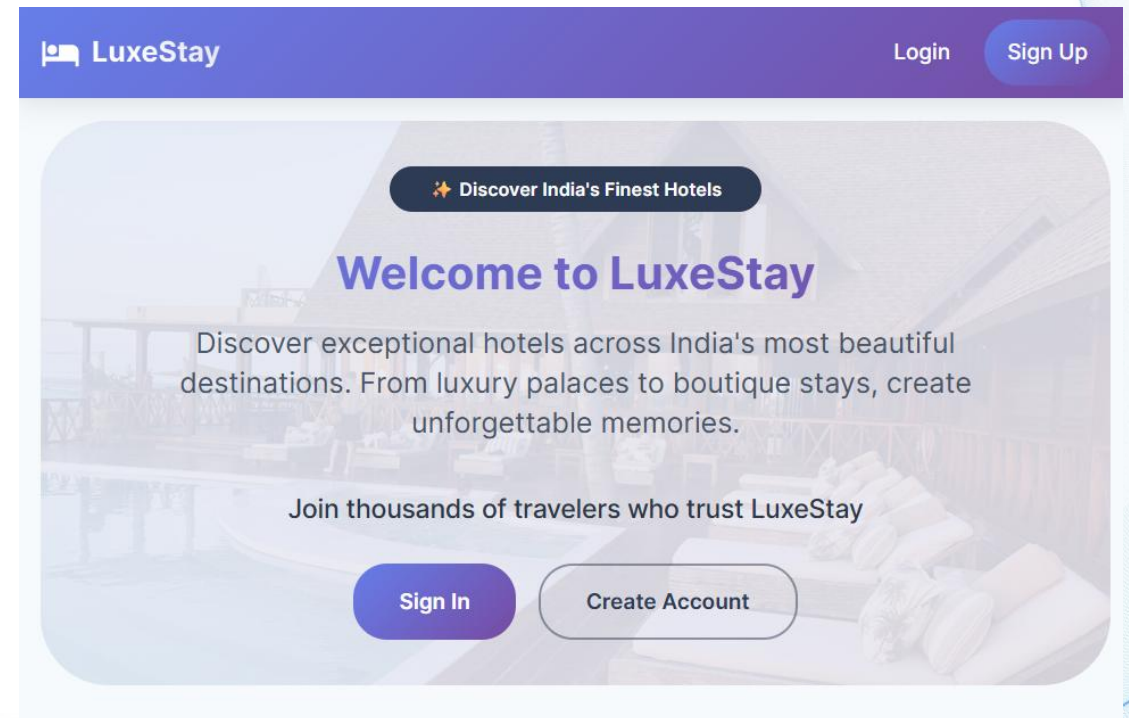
LuxeStay

Login

Sign Up

✨ Discover India's Finest Hotels

Welcome to LuxeStay

Discover exceptional hotels across India's most beautiful destinations. From luxury palaces to boutique stays, create unforgettable memories.

Join thousands of travelers who trust LuxeStay

Sign In

Create Account